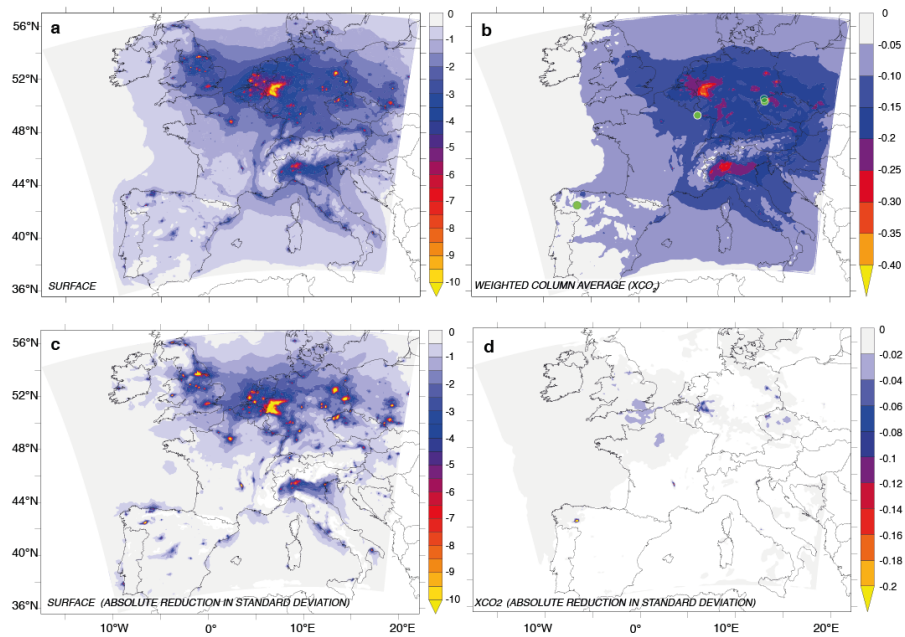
56°N
52°N
48°N
44°N
40°N
36°N

a

SURFACE

0
-1
-2
-3
-4
-5
-6
-7
-8
-9
-10

b

WEIGHTED COLUMN AVERAGE (XCO$_2$)

0
-0.05
-0.10
-0.15
-0.2
-0.25
-0.30
-0.35
-0.40

56°N
52°N
48°N
44°N
40°N
36°N

c

SURFACE (ABSOLUTE REDUCTION IN STANDARD DEVIATION)

0
-1
-2
-3
-4
-5
-6
-7
-8
-9
-10

d

XCO2 (ABSOLUTE REDUCTION IN STANDARD DEVIATION)

0
-0.02
-0.04
-0.06
-0.08
-0.1
-0.12
-0.14
-0.16
-0.18
-0.2

10°W 0° 10°E 20°E
10°W 0° 10°E 20°E